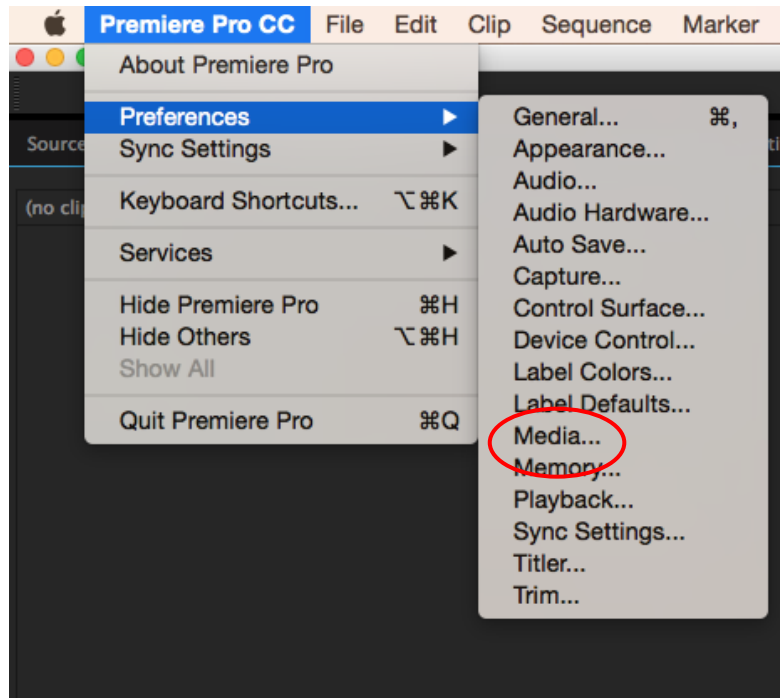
Premiere Pro CC File Edit Clip Sequence Marker

About Premiere Pro

Preferences ▶
Sync Settings ▶

Keyboard Shortcuts... ⌥⌘K

Services ▶

Hide Premiere Pro ⌘H
Hide Others ⌥⌘H
Show All

Quit Premiere Pro ⌘Q

General... ⌘,
Appearance...
Audio...
Audio Hardware...
Auto Save...
Capture...
Control Surface...
Device Control...
Label Colors...
Label Defaults...
Media...
Memory...
Playback...
Sync Settings...
Titler...
Trim...

Source
(no clip